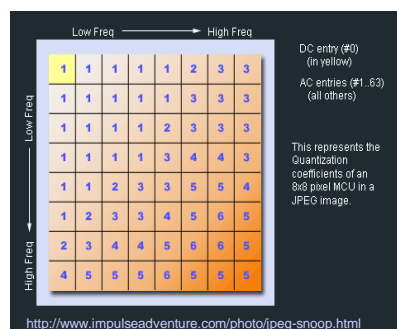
Low Freq → High Freq

Low Freq ↓ High Freq

| 1 | 1 | 1 | 1 | 1 | 2 | 3 | 3 |
|---|---|---|---|---|---|---|---|
| 1 | 1 | 1 | 1 | 1 | 3 | 3 | 3 |
| 1 | 1 | 1 | 1 | 2 | 3 | 3 | 3 |
| 1 | 1 | 1 | 1 | 3 | 4 | 4 | 3 |
| 1 | 1 | 2 | 3 | 3 | 5 | 5 | 4 |
| 1 | 2 | 3 | 3 | 4 | 5 | 6 | 5 |
| 2 | 3 | 4 | 4 | 5 | 6 | 6 | 5 |
| 4 | 5 | 5 | 5 | 6 | 5 | 5 | 5 |

DC entry (#0) (in yellow)

AC entries (#1..63) (all others)

This represents the Quantization coefficients of an 8x8 pixel MCU in a JPEG image.

http://www.impulseadventure.com/photo/jpeg-snoop.html